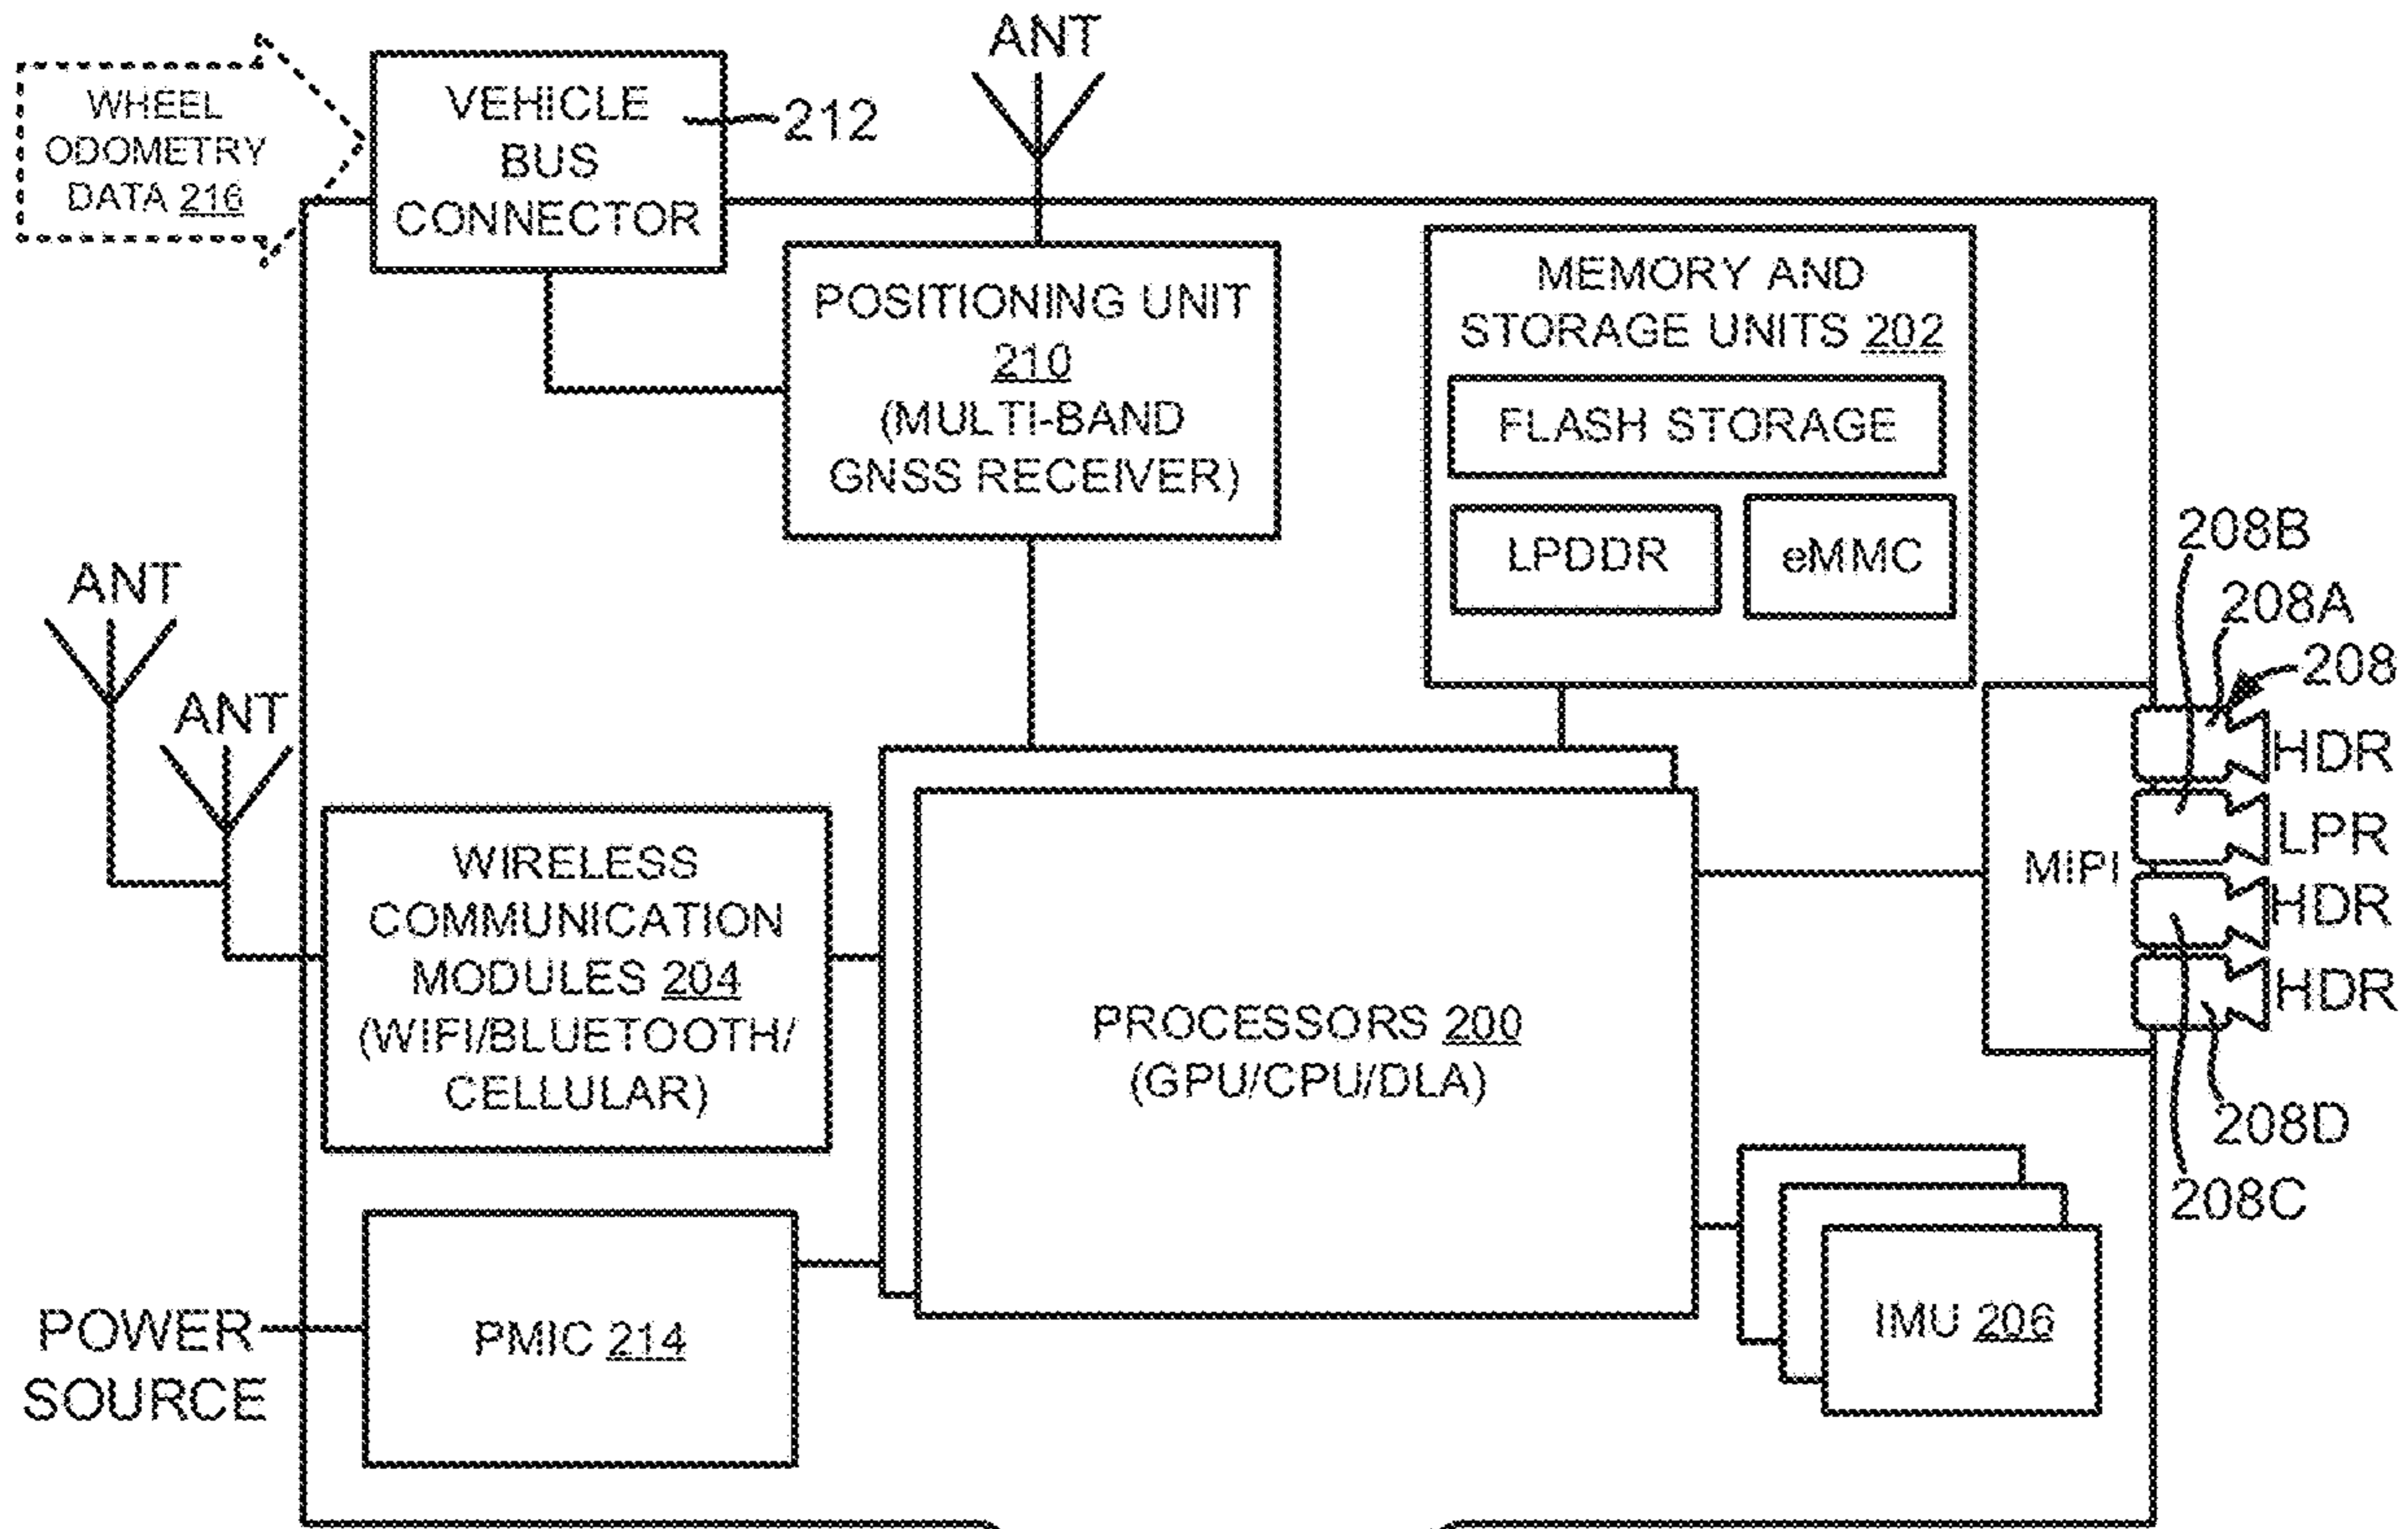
WHEEL ODOMETRY DATA 216

VEHICLE BUS CONNECTOR

212

ANT

POSITIONING UNIT 210 (MULTI-BAND GNSS RECEIVER)

MEMORY AND STORAGE UNITS 202

FLASH STORAGE

LPDDR

eMMC

208B

208A

208

ANT

ANT

HDR

LPR

HDR

HDR

MIPI

WIRELESS COMMUNICATION MODULES 204 (WIFI/BLUETOOTH/ CELLULAR)

PROCESSORS 200 (GPU/CPU/DLA)

208D

208C

POWER SOURCE

PMIC 214

IMU 206